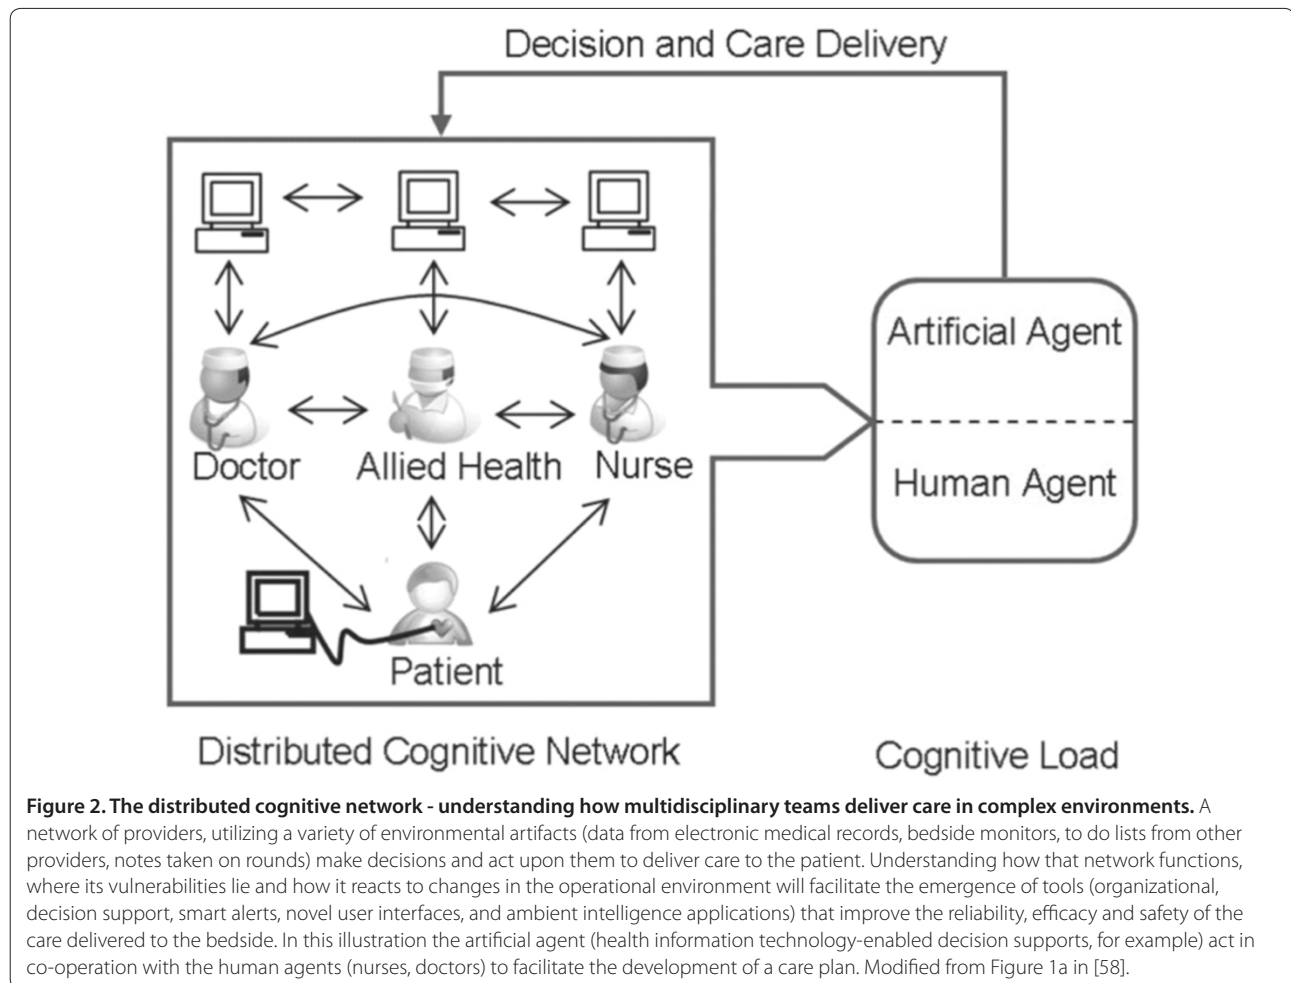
Decision and Care Delivery

Artificial Agent

Human Agent

Doctor

Allied Health

Nurse

Patient

Distributed Cognitive Network

Cognitive Load

**Figure 2. The distributed cognitive network - understanding how multidisciplinary teams deliver care in complex environments.** A network of providers, utilizing a variety of environmental artifacts (data from electronic medical records, bedside monitors, to do lists from other providers, notes taken on rounds) make decisions and act upon them to deliver care to the patient. Understanding how that network functions, where its vulnerabilities lie and how it reacts to changes in the operational environment will facilitate the emergence of tools (organizational, decision support, smart alerts, novel user interfaces, and ambient intelligence applications) that improve the reliability, efficacy and safety of the care delivered to the bedside. In this illustration the artificial agent (health information technology-enabled decision supports, for example) act in co-operation with the human agents (nurses, doctors) to facilitate the development of a care plan. Modified from Figure 1a in [58].